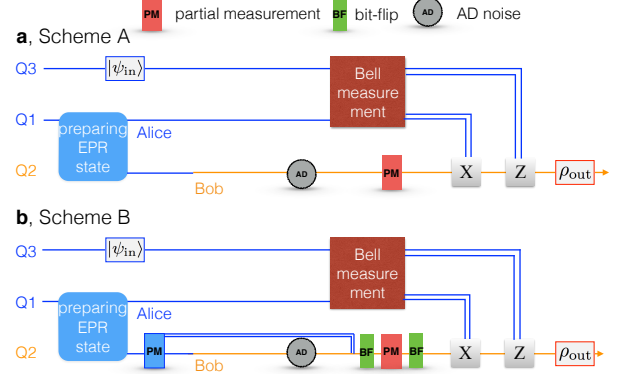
PM partial measurement BF bit-flip AD AD noise

a, Scheme A

Q3 $|\psi_{\rm in}\rangle$ Bell measurement

Q1 preparing EPR state Alice

Q2 Bob AD PM X Z $\rho_{\rm out}$

b, Scheme B

Q3 $|\psi_{\rm in}\rangle$ Bell measurement

Q1 preparing EPR state Alice

Q2 PM Bob AD BF PM BF X Z $\rho_{\rm out}$